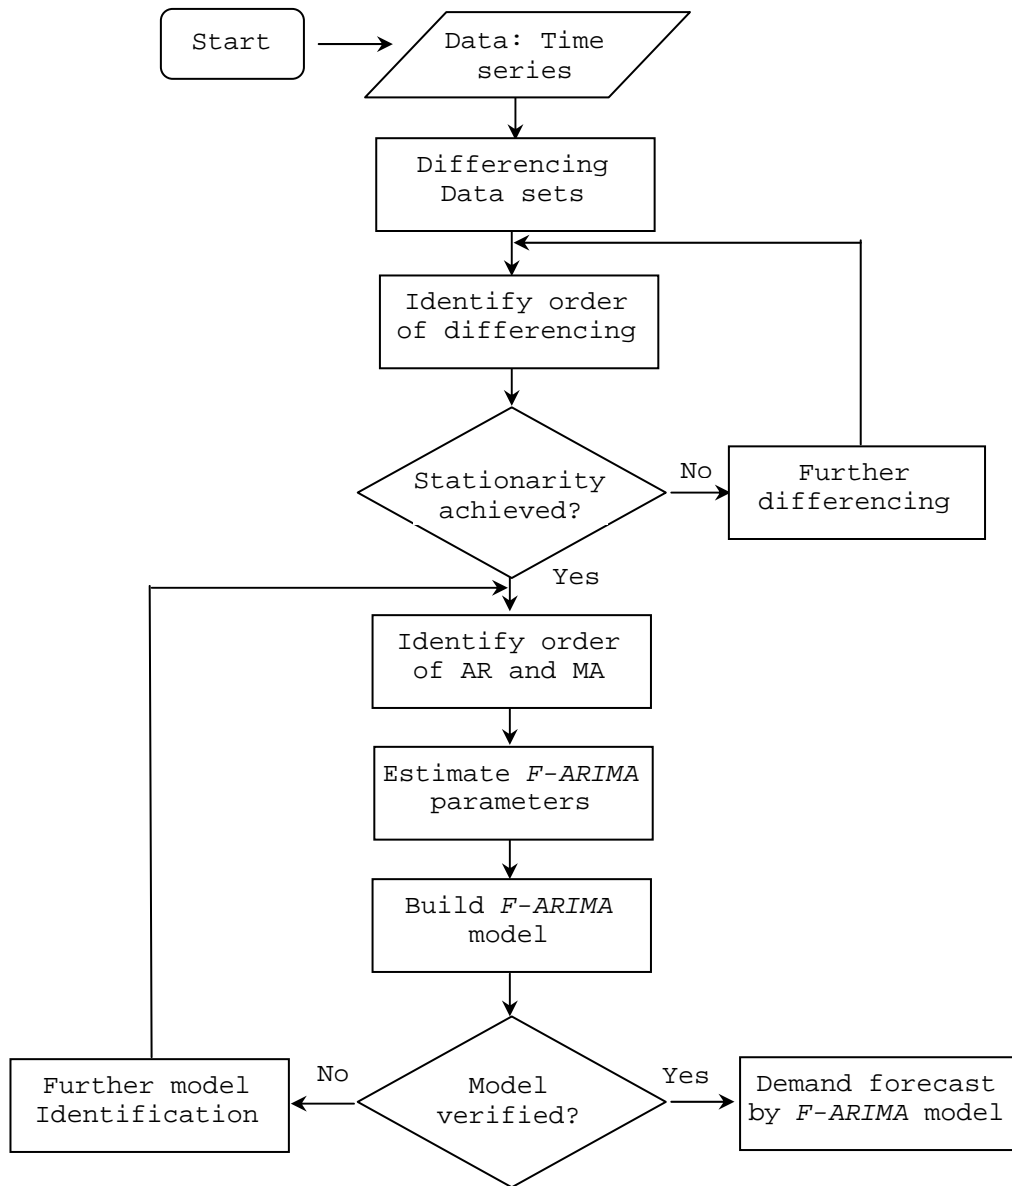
Start

Data: Time series

Differencing Data sets

Identify order of differencing

Stationarity achieved?

No

Further differencing

Yes

Identify order of AR and MA

Estimate *F-ARIMA* parameters

Build *F-ARIMA* model

Model verified?

No

Further model Identification

Yes

Demand forecast by *F-ARIMA* model